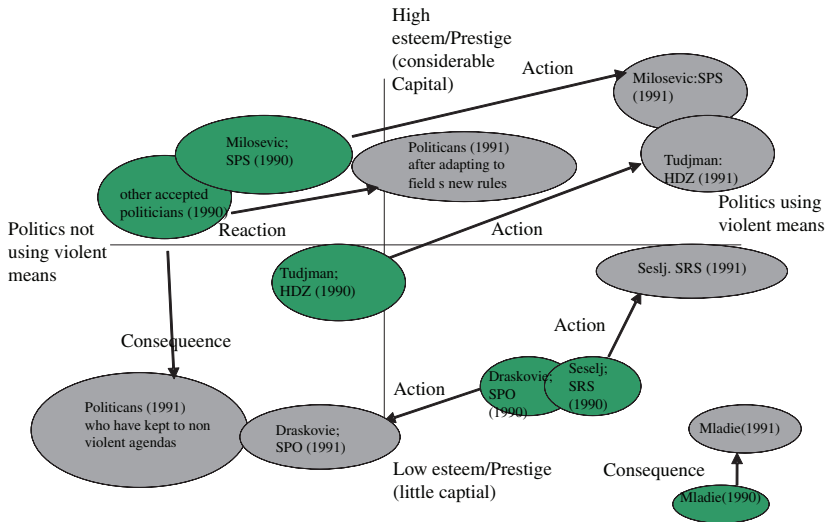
High esteem/Prestige (considerable Capital)

Action

Milosevic:SPS (1991)

Milosevic; SPS (1990)

Politicans (1991) after adapting to field s new rules

Tudjman: HDZ (1991)

other accepted politicians (1990)

Politics using violent means

Politics not using violent means

Reaction

Action

Tudjman; HDZ (1990)

Seslj. SRS (1991)

Action

Consequeence

Draskovie; SPO (1990)

Seselj; SRS (1990)

Action

Politicans (1991) who have kept to non violent agendas

Draskovie; SPO (1991)

Mladie(1991)

Low esteem/Prestige (little captial)

Consequence

Mladie(1990)